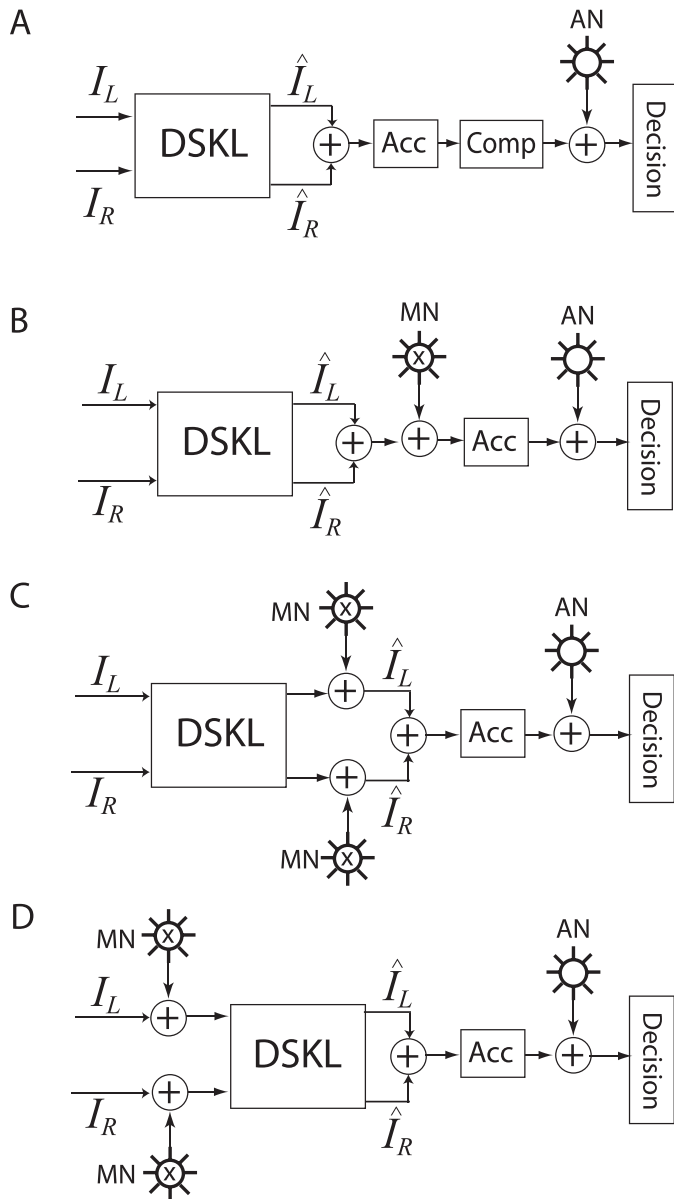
A

$I_L$ $I_R$ DSKL $\hat{I}_L$ $\hat{I}_R$ + Acc Comp AN + Decision

B

$I_L$ $I_R$ DSKL $\hat{I}_L$ $\hat{I}_R$ + MN x + Acc AN + Decision

C

$I_L$ $I_R$ DSKL MN x + MN x + $\hat{I}_L$ $\hat{I}_R$ + Acc AN + Decision

D

MN x + $I_L$ $I_R$ + MN x DSKL $\hat{I}_L$ $\hat{I}_R$ + Acc AN + Decision